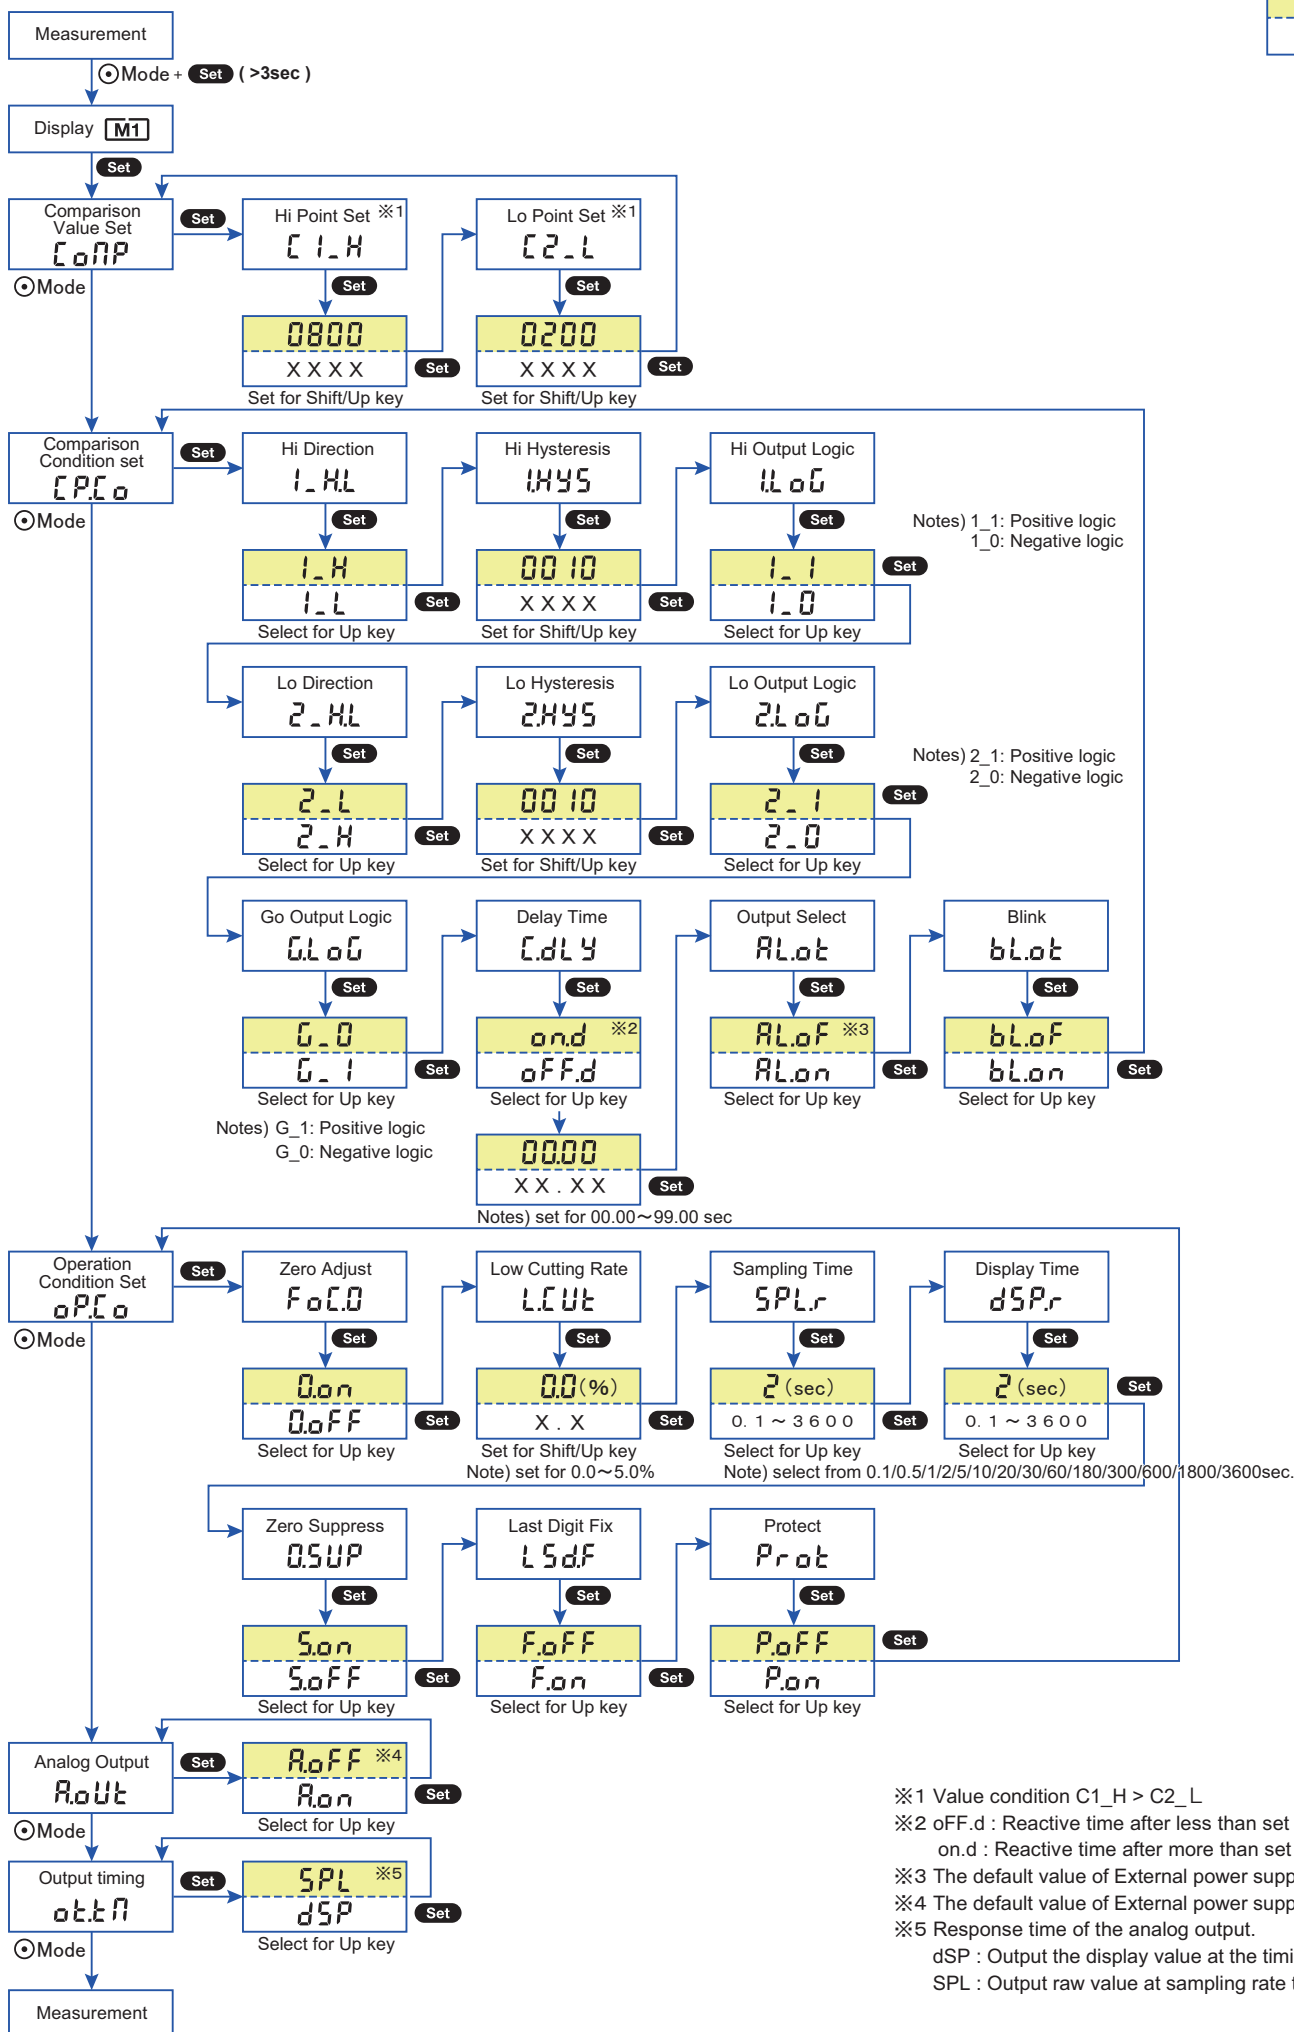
Measurement

⊙Mode + Set ( >3sec )

Display M1

Set

Comparison Value Set
CoMP
⊙Mode

Set

Hi Point Set ※1
C1_H
Set
0800
XXXX
Set
Set for Shift/Up key

Lo Point Set ※1
C2_L
Set
0200
XXXX
Set
Set for Shift/Up key

Comparison Condition set
CP.Co
⊙Mode

Set

Hi Direction
1_H.L
Set
1_H
1_L
Set
Select for Up key

Hi Hysteresis
1.HYS
Set
0010
XXXX
Set
Set for Shift/Up key

Hi Output Logic
1.LoG
Set
1_1
1_0
Set
Select for Up key

Notes) 1_1: Positive logic
1_0: Negative logic

Lo Direction
2_H.L
Set
2_L
2_H
Set
Select for Up key

Lo Hysteresis
2.HYS
Set
0010
XXXX
Set
Set for Shift/Up key

Lo Output Logic
2.LoG
Set
2_1
2_0
Set
Select for Up key

Notes) 2_1: Positive logic
2_0: Negative logic

Go Output Logic
G.LoG
Set
G_0
G_1
Set
Select for Up key

Notes) G_1: Positive logic
G_0: Negative logic

Delay Time
C.dLY
Set
on.d ※2
oFF.d
Select for Up key
00.00
XX.XX
Set
Notes) set for 00.00～99.00 sec

Output Select
AL.ot
Set
AL.oF ※3
AL.on
Set
Select for Up key

Blink
bL.ot
Set
bL.oF
bL.on
Set
Select for Up key

Operation Condition Set
oP.Co
⊙Mode

Set

Zero Adjust
FoC.0
Set
0.on
0.oFF
Set
Select for Up key

Low Cutting Rate
L.CUt
Set
0.0 (%)
X.X
Set
Set for Shift/Up key
Note) set for 0.0～5.0%

Sampling Time
SPL.r
Set
2 (sec)
0.1～3600
Set
Select for Up key

Display Time
dSP.r
Set
2 (sec)
0.1～3600
Set
Select for Up key

Note) select from 0.1/0.5/1/2/5/10/20/30/60/180/300/600/1800/3600sec.

Zero Suppress
0.SUP
Set
S.on
S.oFF
Set
Select for Up key

Last Digit Fix
LSd.F
Set
F.oFF
F.on
Set
Select for Up key

Protect
Prot
Set
P.oFF
P.on
Set
Select for Up key

Analog Output
A.oUt
⊙Mode
Set
A.oFF ※4
A.on
Set
Select for Up key

Output timing
ot.tM
⊙Mode
Set
SPL ※5
dSP
Set
Select for Up key

Measurement

※1 Value condition C1_H > C2_L
※2 oFF.d : Reactive time after less than set
on.d : Reactive time after more than set
※3 The default value of External power supp
※4 The default value of External power supp
※5 Response time of the analog output.
dSP : Output the display value at the timi
SPL : Output raw value at sampling rate